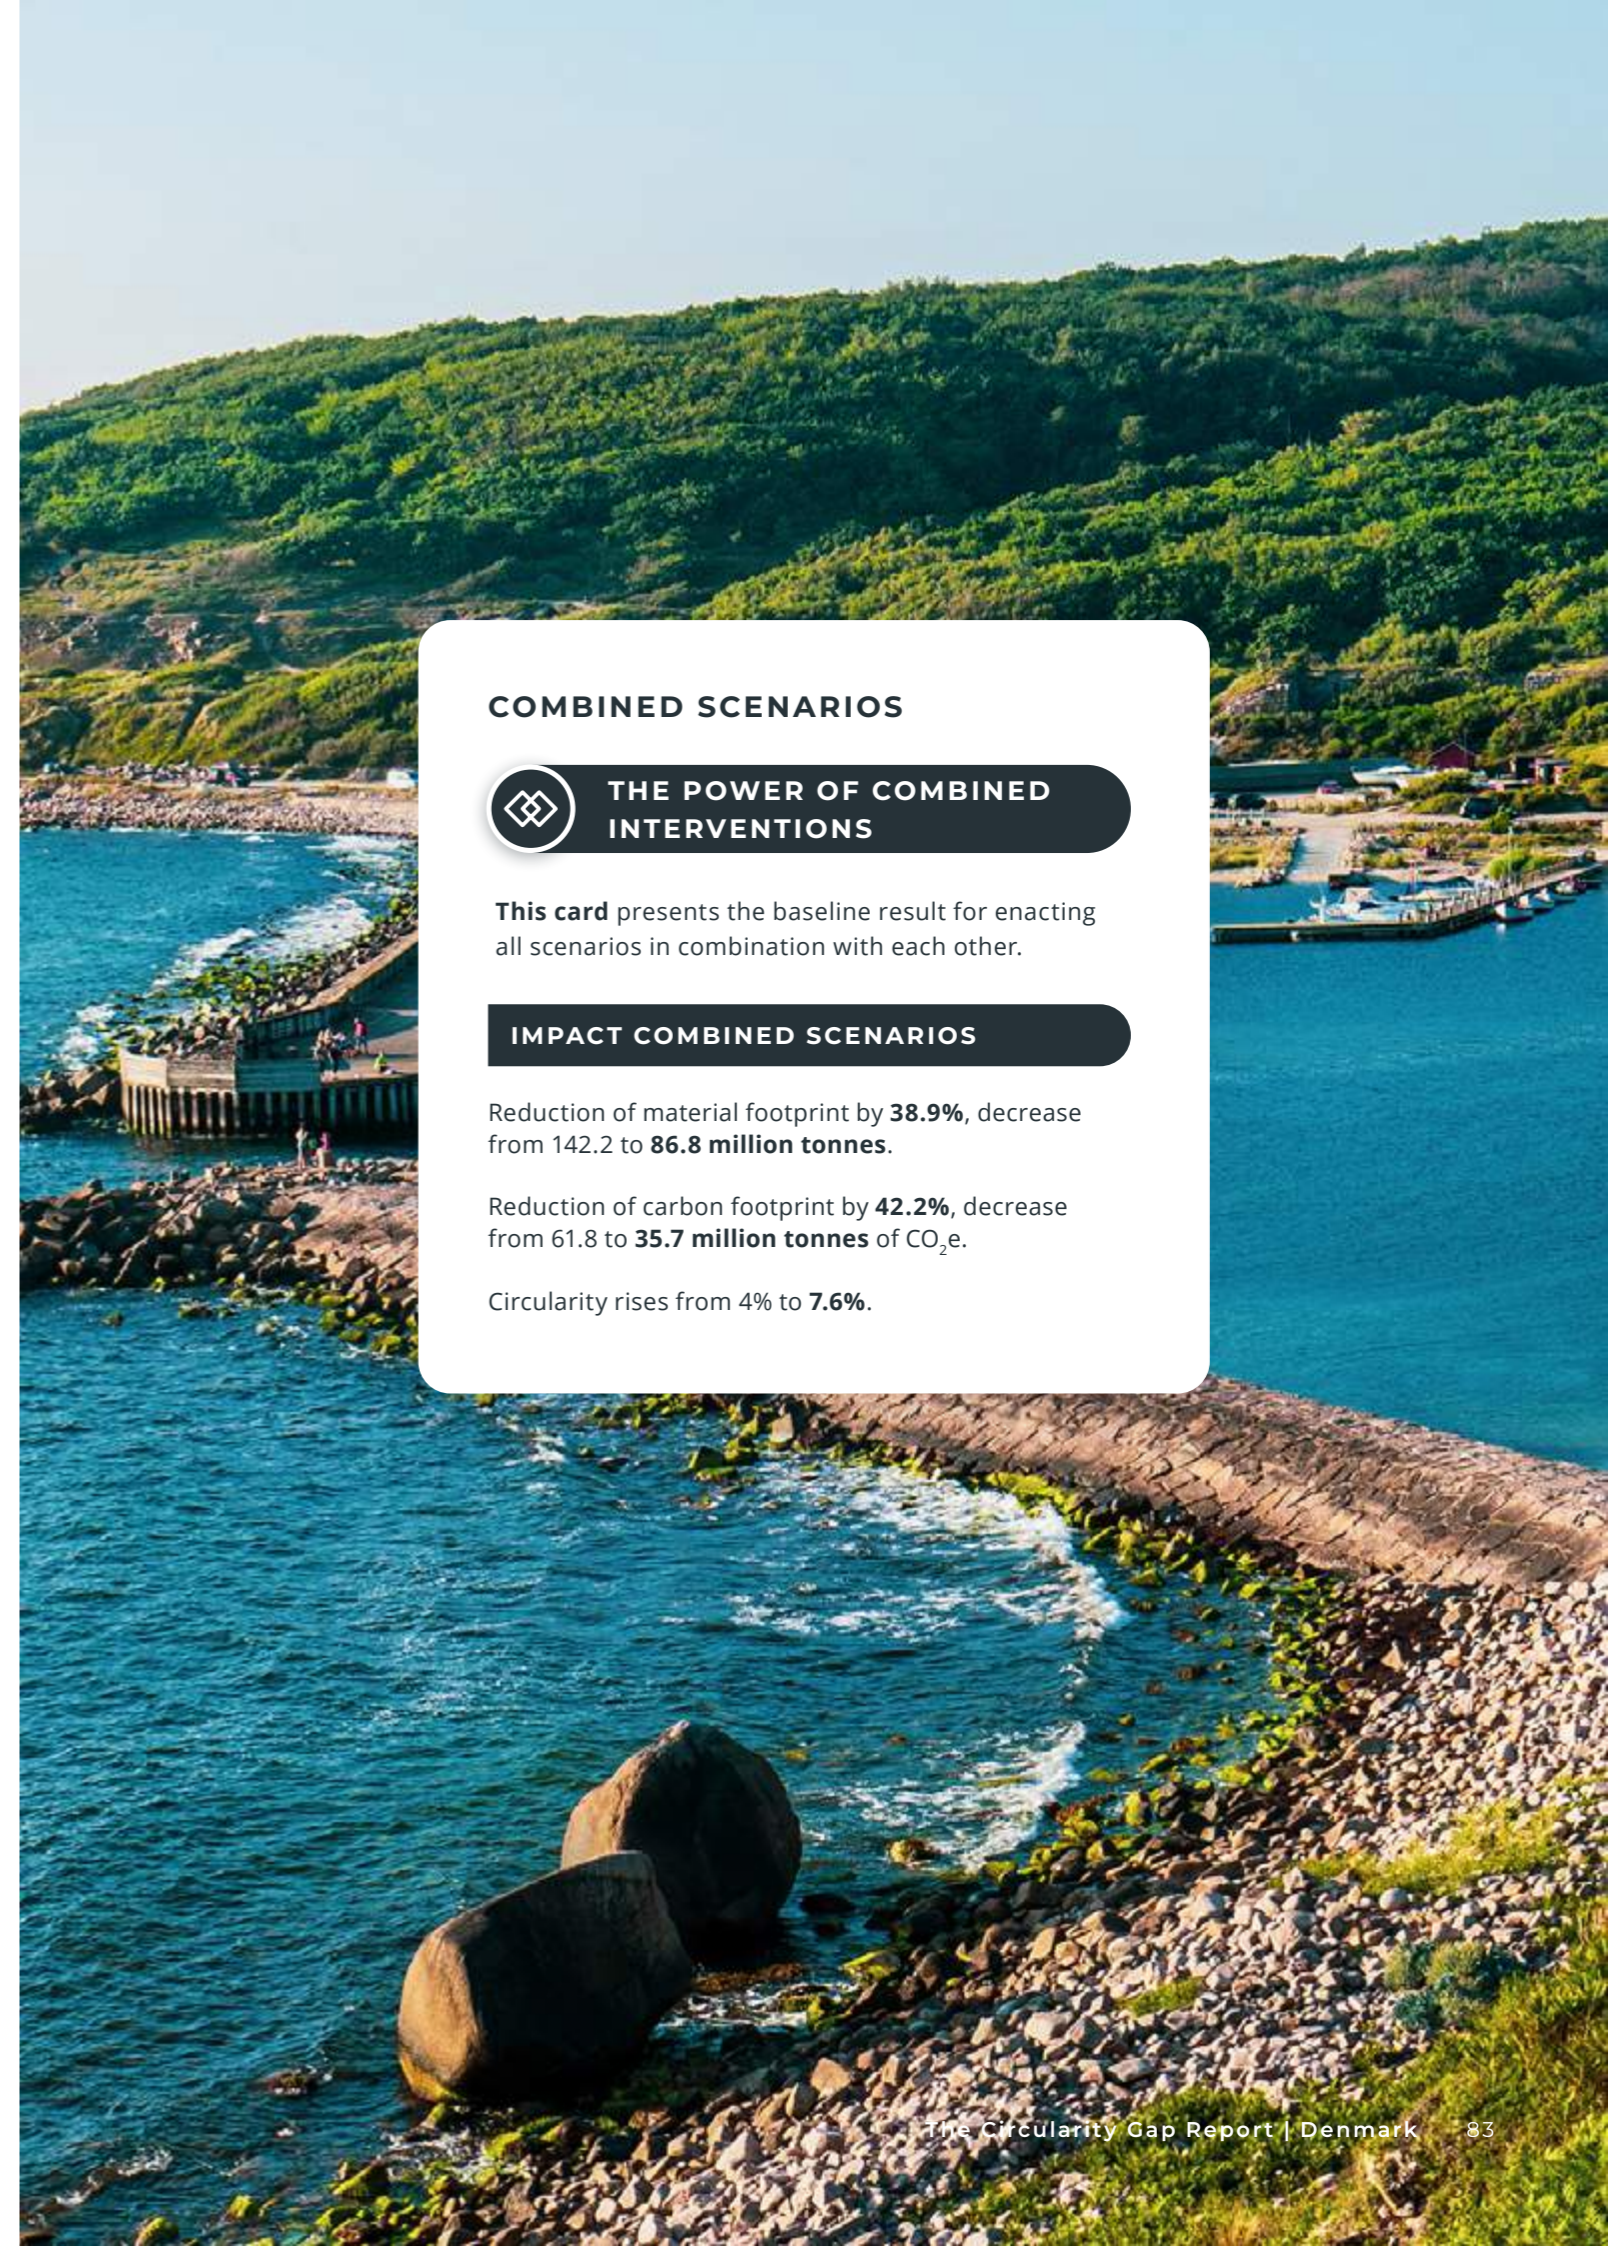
COMBINED SCENARIOS

THE POWER OF COMBINED INTERVENTIONS

**This card** presents the baseline result for enacting all scenarios in combination with each other.

IMPACT COMBINED SCENARIOS

Reduction of material footprint by **38.9%**, decrease from 142.2 to **86.8 million tonnes**.

Reduction of carbon footprint by **42.2%**, decrease from 61.8 to **35.7 million tonnes** of $CO_2$e.

Circularity rises from 4% to **7.6%**.

The Circularity Gap Report | Denmark 83